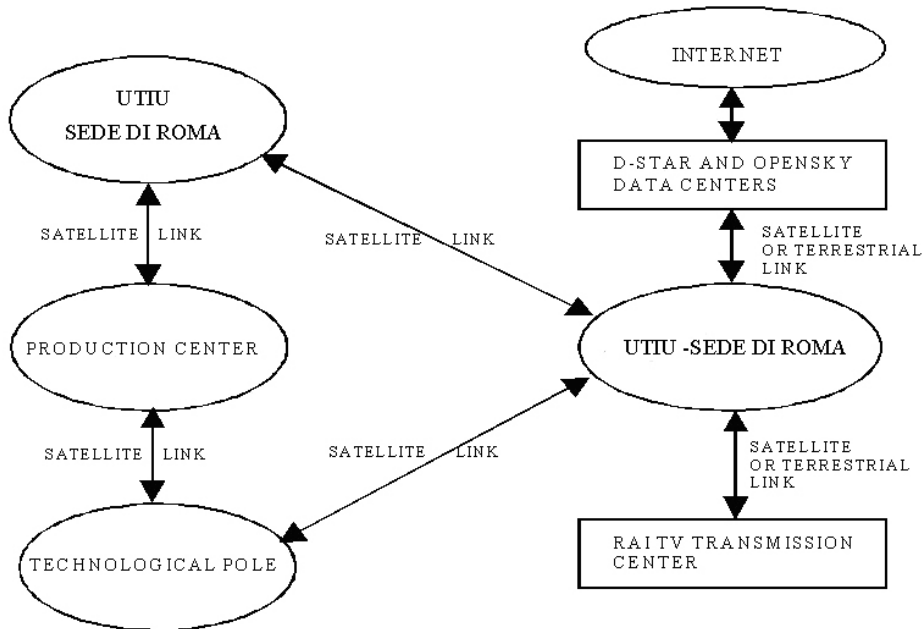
UTIU
SEDE DI ROMA

SATELLITE LINK

PRODUCTION CENTER

SATELLITE LINK

TECHNOLOGICAL POLE

SATELLITE LINK

SATELLITE LINK

INTERNET

D-STAR AND OPENSKY DATA CENTERS

SATELLITE OR TERRESTRIAL LINK

UTIU -SEDE DI ROMA

SATELLITE OR TERRESTRIAL LINK

RAI TV TRANSMISSION CENTER